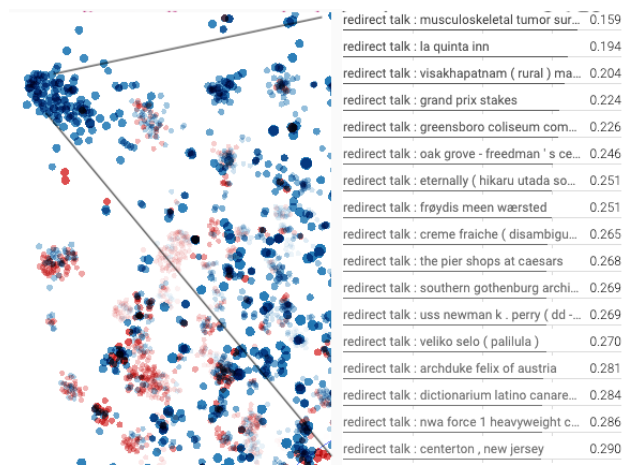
| | |
|---|---|
| redirect talk : musculoskeletal tumor sur... | 0.159 |
| redirect talk : la quinta inn | 0.194 |
| redirect talk : visakhapatnam ( rural ) ma... | 0.204 |
| redirect talk : grand prix stakes | 0.224 |
| redirect talk : greensboro coliseum com... | 0.226 |
| redirect talk : oak grove - freedman ' s ce... | 0.246 |
| redirect talk : eternally ( hikaru utada so... | 0.251 |
| redirect talk : frøydis meen wærsted | 0.251 |
| redirect talk : creme fraiche ( disambigu... | 0.265 |
| redirect talk : the pier shops at caesars | 0.268 |
| redirect talk : southern gothenburg archi... | 0.269 |
| redirect talk : uss newman k . perry ( dd -... | 0.269 |
| redirect talk : veliko selo ( palilula ) | 0.270 |
| redirect talk : archduke felix of austria | 0.281 |
| redirect talk : dictionarium latino canare... | 0.284 |
| redirect talk : nwa force 1 heavyweight c... | 0.286 |
| redirect talk : centerton , new jersey | 0.290 |